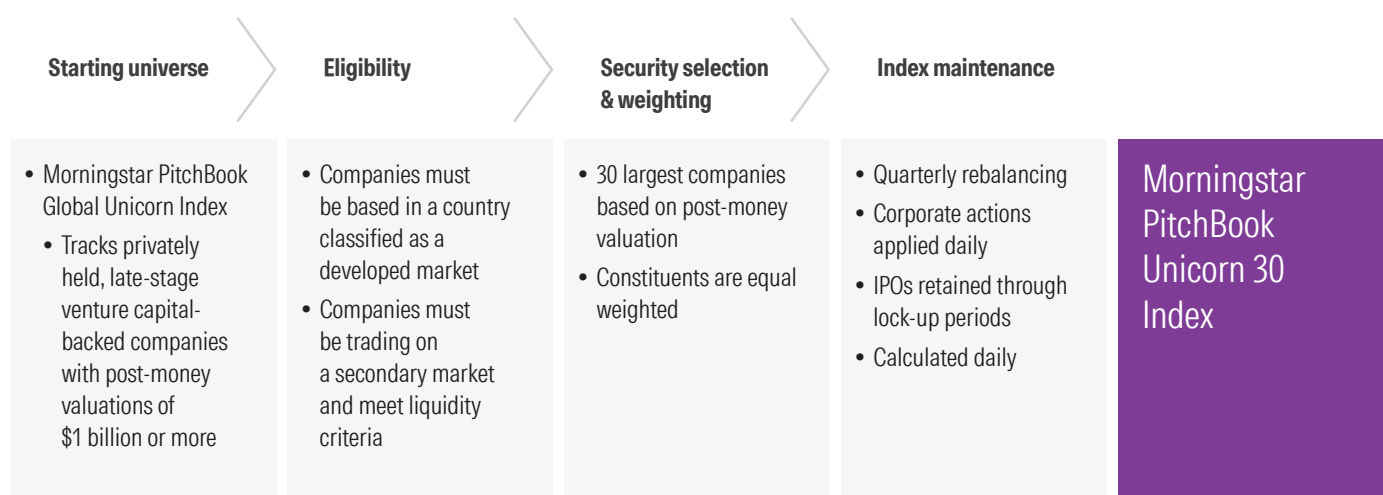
Starting universe

- Morningstar PitchBook Global Unicorn Index
  - Tracks privately held, late-stage venture capital-backed companies with post-money valuations of $1 billion or more

Eligibility

- Companies must be based in a country classified as a developed market
- Companies must be trading on a secondary market and meet liquidity criteria

Security selection & weighting

- 30 largest companies based on post-money valuation
- Constituents are equal weighted

Index maintenance

- Quarterly rebalancing
- Corporate actions applied daily
- IPOs retained through lock-up periods
- Calculated daily

Morningstar PitchBook Unicorn 30 Index